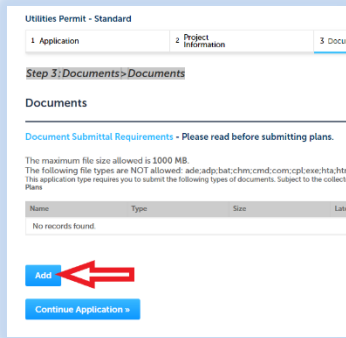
Utilities Permit - Standard

1 Application

2 Project Information

3 Docu

Step 3:Documents>Documents

Documents

Document Submittal Requirements - Please read before submitting plans.

The maximum file size allowed is 1000 MB.
The following file types are NOT allowed: ade;adp;bat;chm;cmd;com;cpl;exe;hta;htm
This application type requires you to submit the following types of documents. Subject to the collect
Plans

| Name | Type | Size | Late |
|---|---|---|---|
| No records found. | | | |

Add

Continue Application »